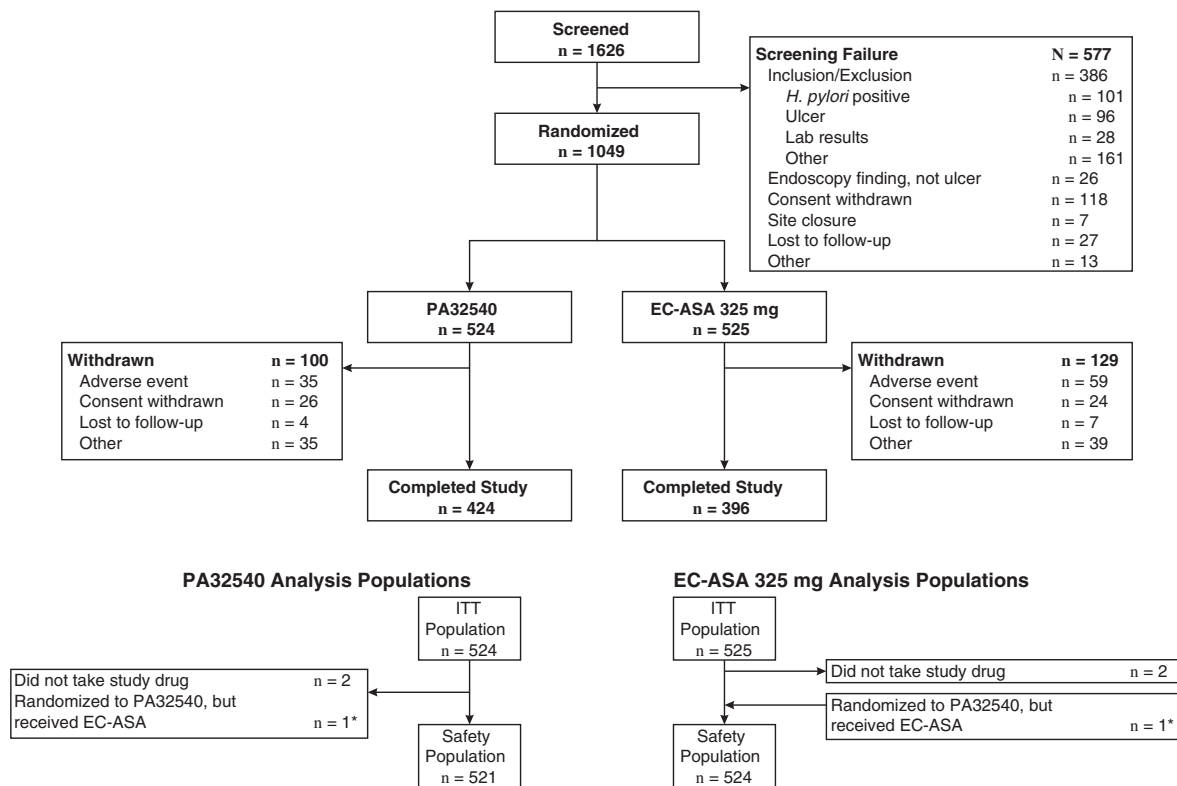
Screened
n = 1626

Screening Failure N = 577
Inclusion/Exclusion n = 386
H. pylori positive n = 101
Ulcer n = 96
Lab results n = 28
Other n = 161
Endoscopy finding, not ulcer n = 26
Consent withdrawn n = 118
Site closure n = 7
Lost to follow-up n = 27
Other n = 13

Randomized
n = 1049

PA32540
n = 524

EC-ASA 325 mg
n = 525

Withdrawn n = 100
Adverse event n = 35
Consent withdrawn n = 26
Lost to follow-up n = 4
Other n = 35

Withdrawn n = 129
Adverse event n = 59
Consent withdrawn n = 24
Lost to follow-up n = 7
Other n = 39

Completed Study
n = 424

Completed Study
n = 396

PA32540 Analysis Populations

ITT Population
n = 524

Did not take study drug n = 2
Randomized to PA32540, but received EC-ASA n = 1*

Safety Population
n = 521

EC-ASA 325 mg Analysis Populations

ITT Population
n = 525

Did not take study drug n = 2

Randomized to PA32540, but received EC-ASA n = 1*

Safety Population
n = 524